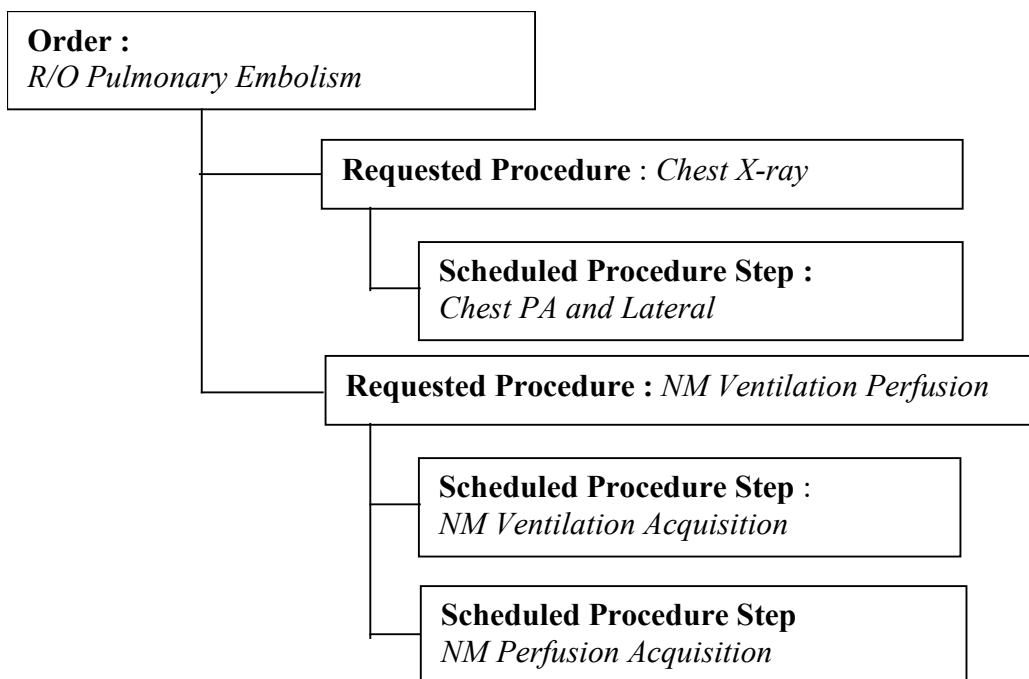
**Order :**
*R/O Pulmonary Embolism*

**Requested Procedure** : *Chest X-ray*

**Scheduled Procedure Step :**
*Chest PA and Lateral*

**Requested Procedure :** *NM Ventilation Perfusion*

**Scheduled Procedure Step** :
*NM Ventilation Acquisition*

**Scheduled Procedure Step**
*NM Perfusion Acquisition*